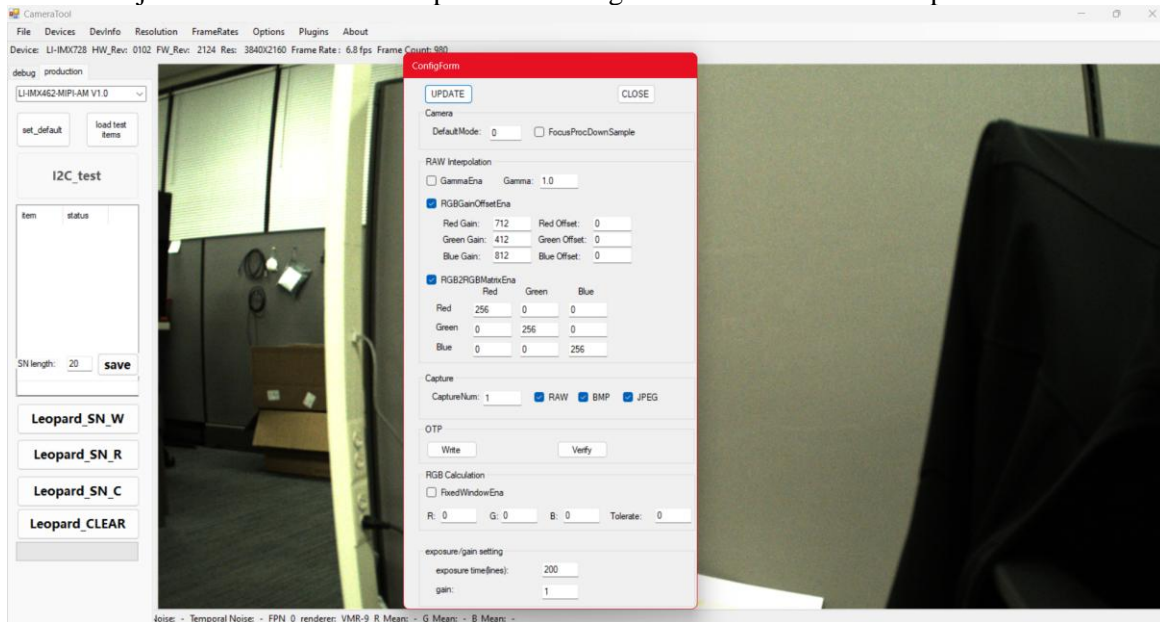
CameraTool

File Devices DevInfo Resolution FrameRates Options Plugins About

Device: LI-IMX728 HW_Rev: 0102 FW_Rev: 2124 Res: 3840X2160 Frame Rate: 6.8 fps Frame Count: 980

debug production

LI-IMX462-MIPI-AM V1.0

set_default

load test items

I2C_test

| item | status |
|---|---|

SN length: 20 save

Leopard_SN_W

Leopard_SN_R

Leopard_SN_C

Leopard_CLEAR

ConfigForm

UPDATE

CLOSE

Camera

DefaultMode: 0

FocusProcDownSample

RAW Interpolation

GammaEna Gamma: 1.0

RGBGainOffsetEna

Red Gain: 712 Red Offset: 0

Green Gain: 412 Green Offset: 0

Blue Gain: 812 Blue Offset: 0

RGB2RGBMatrixEna

| | Red | Green | Blue |
|---|---|---|---|
| Red | 256 | 0 | 0 |
| Green | 0 | 256 | 0 |
| Blue | 0 | 0 | 256 |

Capture

CaptureNum: 1 RAW BMP JPEG

OTP

Write

Verify

RGB Calculation

FixedWindowEna

R: 0 G: 0 B: 0 Tolerate: 0

exposure/gain setting

exposure time(lines): 200

gain: 1

Noise: - Temporal Noise: - FPN 0 renderer: VMR-9 R Mean: - G Mean: - B Mean: -